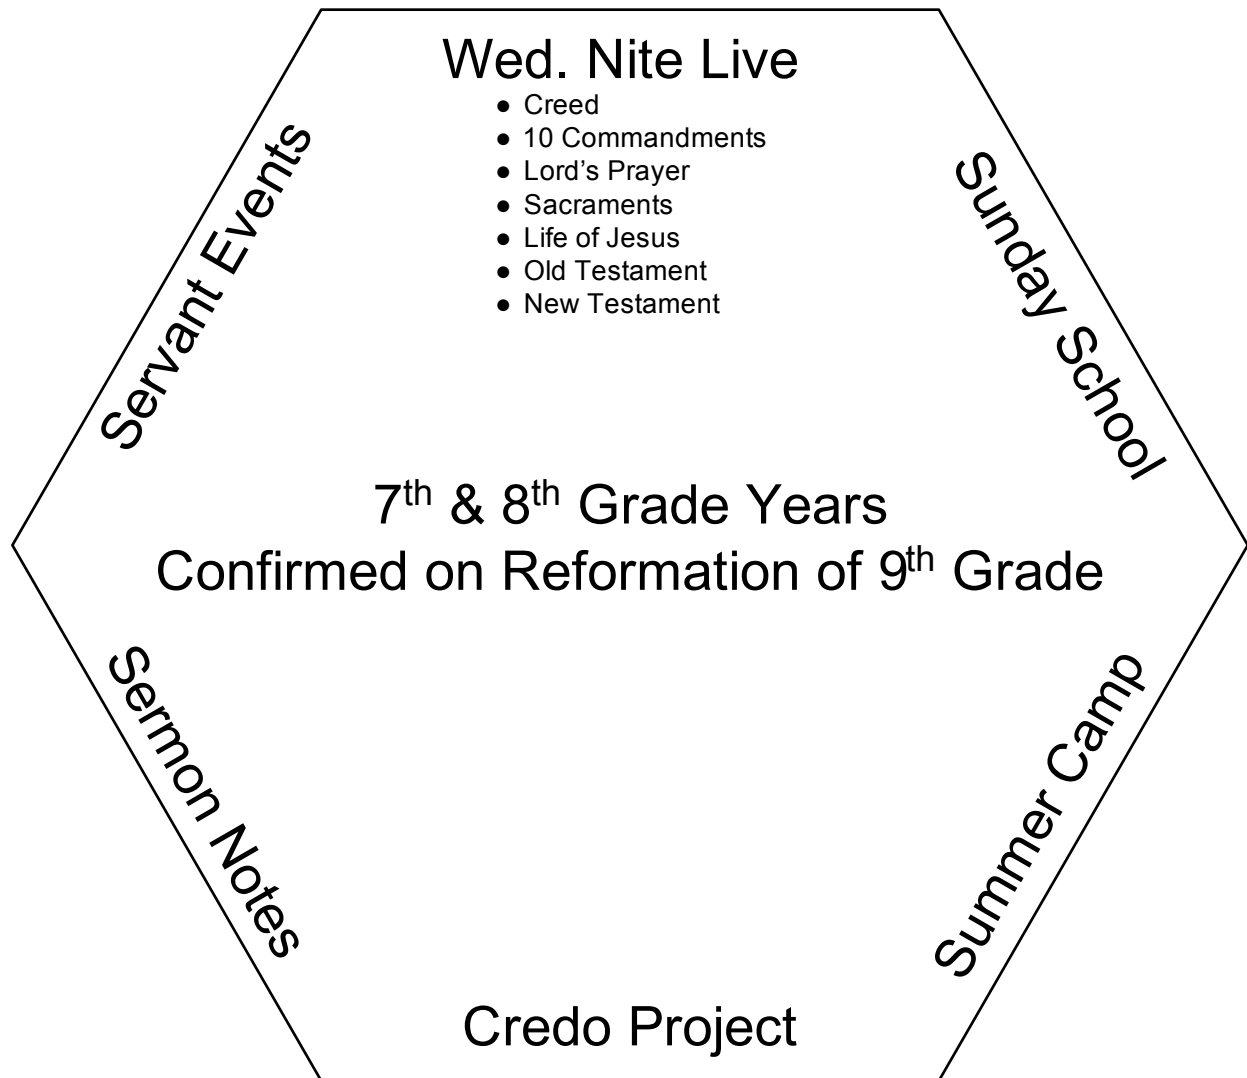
Wed. Nite Live
- Creed
- 10 Commandments
- Lord's Prayer
- Sacraments
- Life of Jesus
- Old Testament
- New Testament

Sunday School

Summer Camp

Credo Project

Sermon Notes

Servant Events

7$^{th}$ & 8$^{th}$ Grade Years
Confirmed on Reformation of 9$^{th}$ Grade